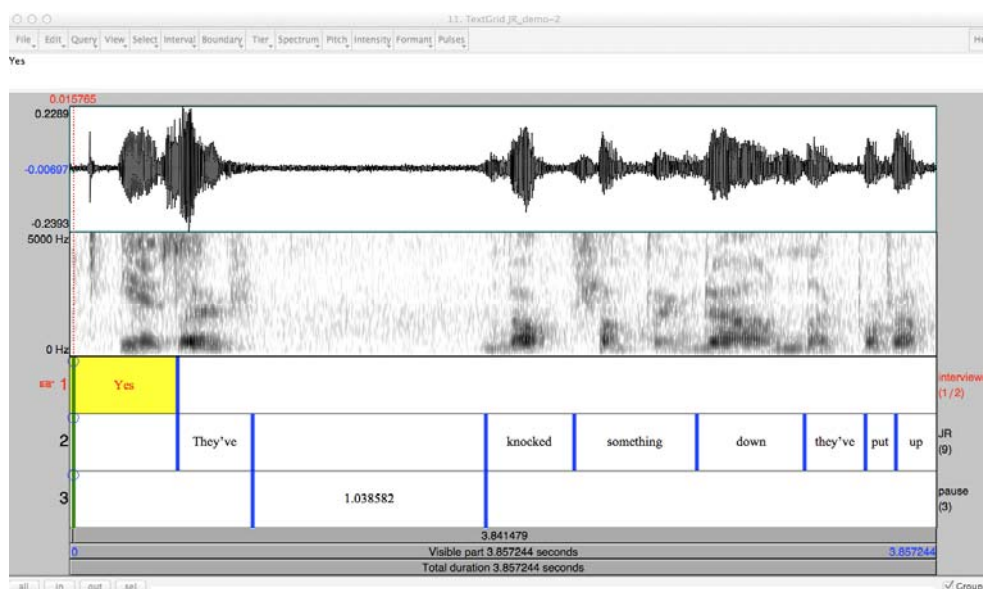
11. TextGrid JR_demo-2

File Edit Query View Select Interval Boundary Tier Spectrum Pitch Intensity Formant Pulses He

Yes

0.015765
0.2289
-0.00697
-0.2393
5000 Hz
0 Hz

1 Yes
interview
(1/2)

2 They've knocked something down they've put up
JR
(9)

3 1.038582
pause
(3)

3.841479
0 Visible part 3.857244 seconds 3.857244
Total duration 3.857244 seconds

all in out sel
Group